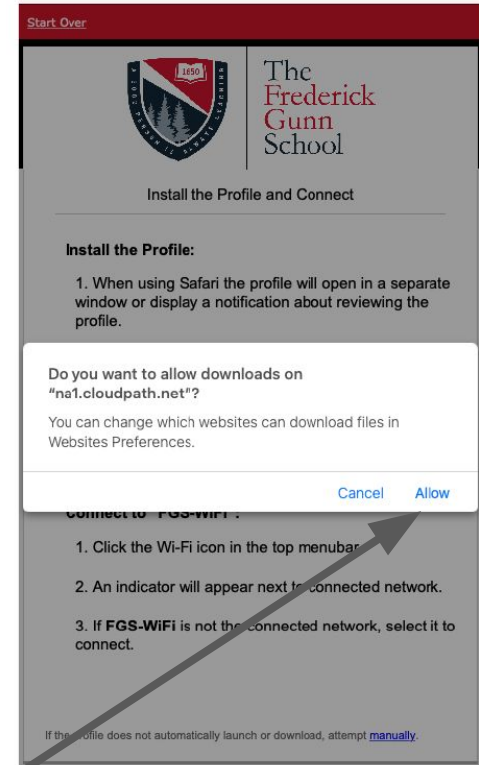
Start Over

1850

The Frederick Gunn School

Install the Profile and Connect

Install the Profile:

1. When using Safari the profile will open in a separate window or display a notification about reviewing the profile.

Do you want to allow downloads on "na1.cloudpath.net"?

You can change which websites can download files in Websites Preferences.

Cancel Allow

Connect to "FGS-WiFi":

1. Click the Wi-Fi icon in the top menubar.

2. An indicator will appear next to connected network.

3. If FGS-WiFi is not the connected network, select it to connect.

If the profile does not automatically launch or download, attempt manually.